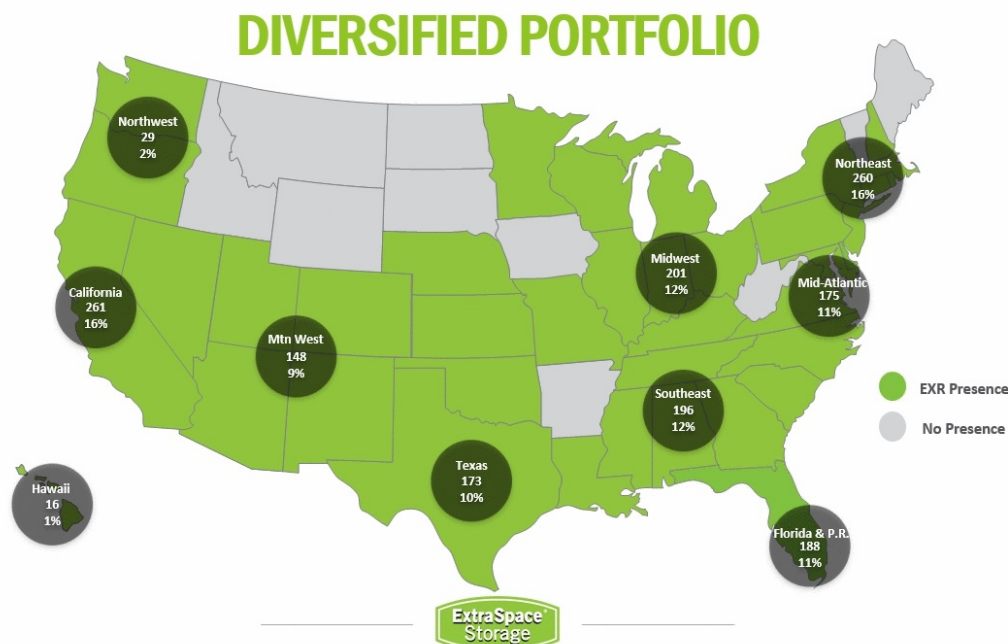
DIVERSIFIED PORTFOLIO

Northwest
29
2%

Northeast
260
16%

Midwest
201
12%

California
261
16%

Mid-Atlantic
175
11%

Mtn West
148
9%

Southeast
196
12%

EXR Presence

No Presence

Texas
173
10%

Hawaii
16
1%

Florida & P.R.
188
11%

ExtraSpace Storage